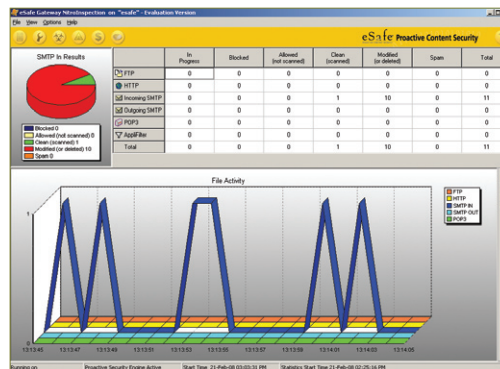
eSafe Gateway NitroInspection on "esafe" - Evaluation Version

File View Options Help

eSafe Proactive Content Security

SMTP In Results

Blocked 0
Allowed (not scanned) 0
Clean (scanned) 1
Modified (or deleted) 10
Spam 0

| | In Progress | Blocked | Allowed (not scanned) | Clean (scanned) | Modified (or deleted) | Spam | Total |
|---|---|---|---|---|---|---|---|
| FTP | 0 | 0 | 0 | 0 | 0 | 0 | 0 |
| HTTP | 0 | 0 | 0 | 0 | 0 | 0 | 0 |
| Incoming SMTP | 0 | 0 | 0 | 1 | 10 | 0 | 11 |
| Outgoing SMTP | 0 | 0 | 0 | 0 | 0 | 0 | 0 |
| POP3 | 0 | 0 | 0 | 0 | 0 | 0 | 0 |
| AppliFilter | 0 | 0 | 0 | 0 | 0 | 0 | 0 |
| Total | 0 | 0 | 0 | 1 | 10 | 0 | 11 |

File Activity

FTP
HTTP
SMTP IN
SMTP OUT
POP3

1

0

13:13:45 13:13:47 13:13:49 13:13:51 13:13:53 13:13:55 13:13:57 13:13:59 13:14:01 13:14:03 13:14:05

Running on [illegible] Proactive Security Engine Active Start Time: 21-Feb-08 03:03:31 PM Statistics Start Time: 21-Feb-08 02:25:16 PM